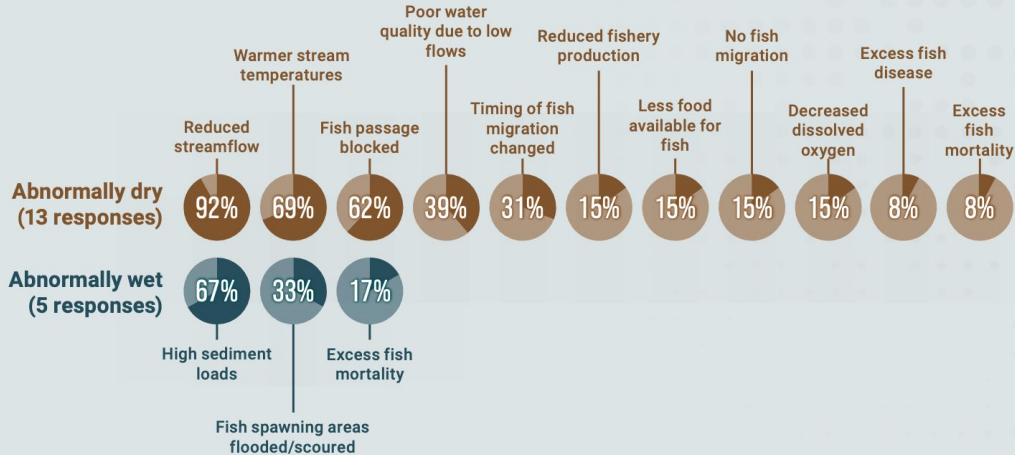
Reduced streamflow

Warmer stream temperatures

Fish passage blocked

Poor water quality due to low flows

Timing of fish migration changed

Reduced fishery production

Less food available for fish

No fish migration

Decreased dissolved oxygen

Excess fish disease

Excess fish mortality

Abnormally dry (13 responses)

92%

69%

62%

39%

31%

15%

15%

15%

15%

8%

8%

Abnormally wet (5 responses)

67%

33%

17%

High sediment loads

Excess fish mortality

Fish spawning areas flooded/scoured